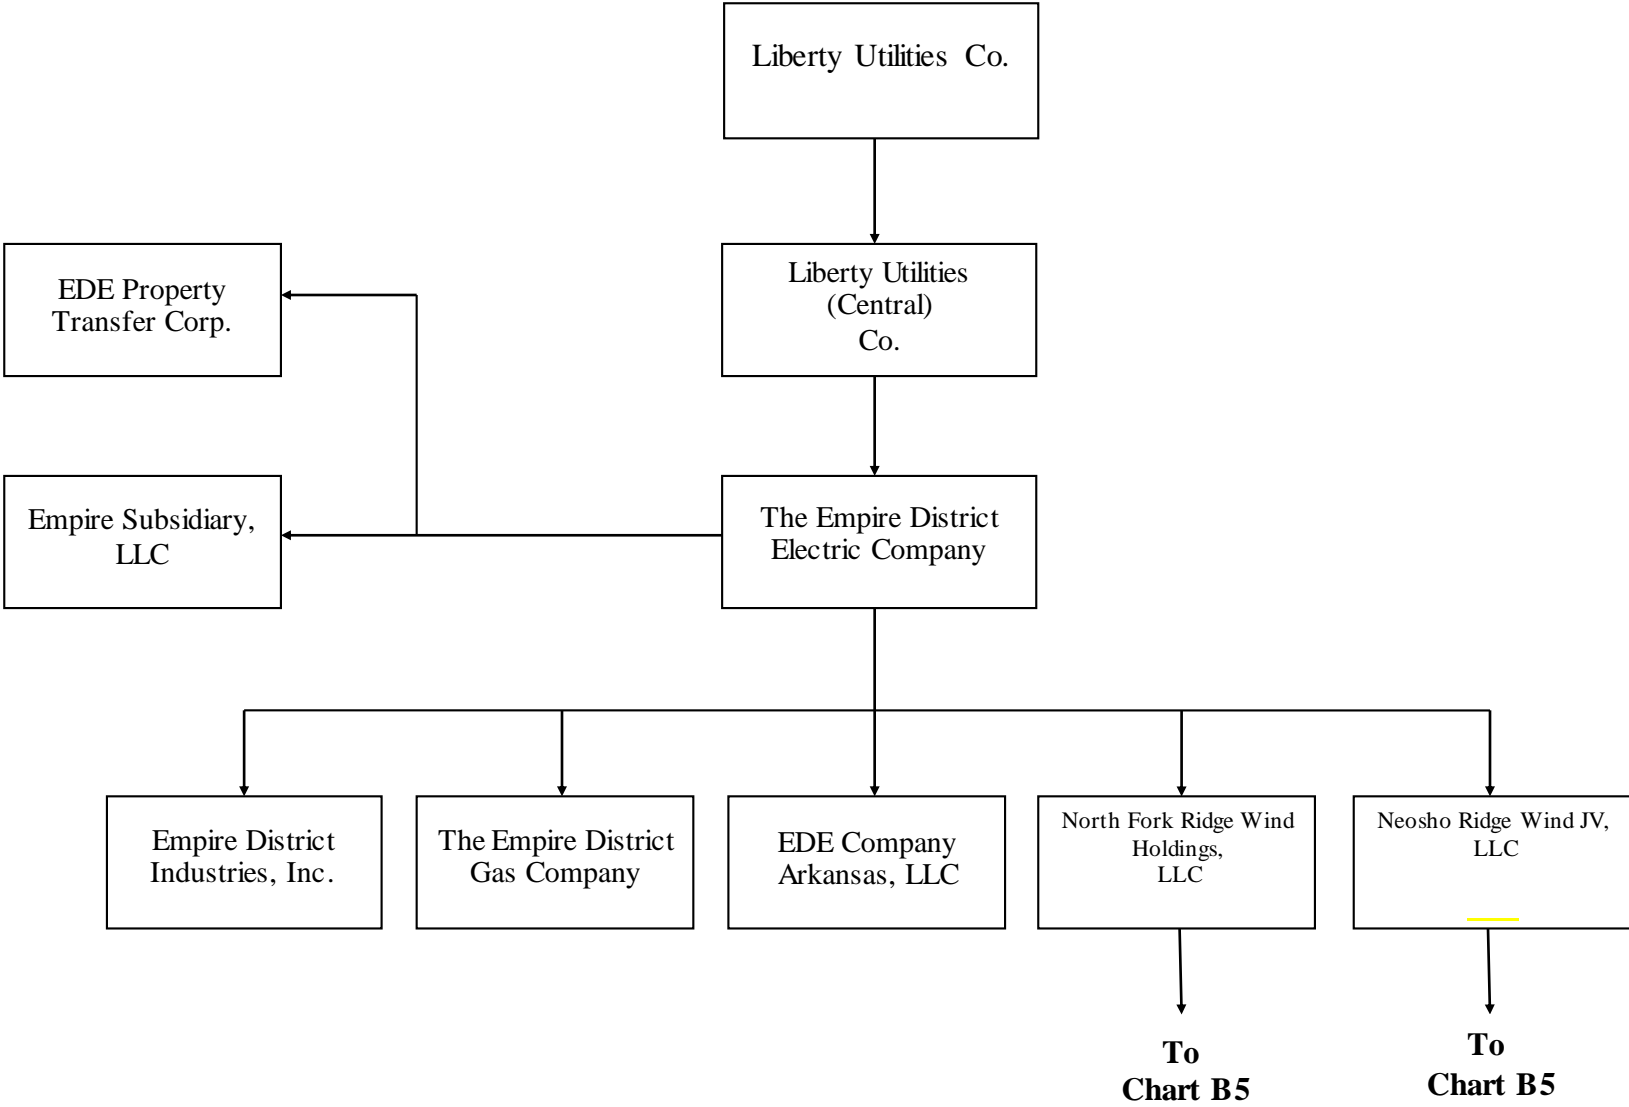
Liberty Utilities Co.

Liberty Utilities (Central) Co.

EDE Property Transfer Corp.

Empire Subsidiary, LLC

The Empire District Electric Company

Empire District Industries, Inc.

The Empire District Gas Company

EDE Company Arkansas, LLC

North Fork Ridge Wind Holdings, LLC

Neosho Ridge Wind JV, LLC

To Chart B5

To Chart B5